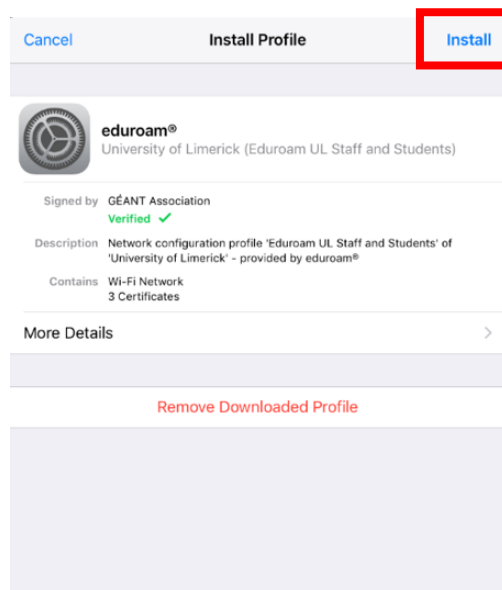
Cancel Install Profile Install

eduroam®
University of Limerick (Eduroam UL Staff and Students)

Signed by GÉANT Association
Verified ✓

Description Network configuration profile 'Eduroam UL Staff and Students' of 'University of Limerick' - provided by eduroam®

Contains Wi-Fi Network
3 Certificates

More Details >

Remove Downloaded Profile